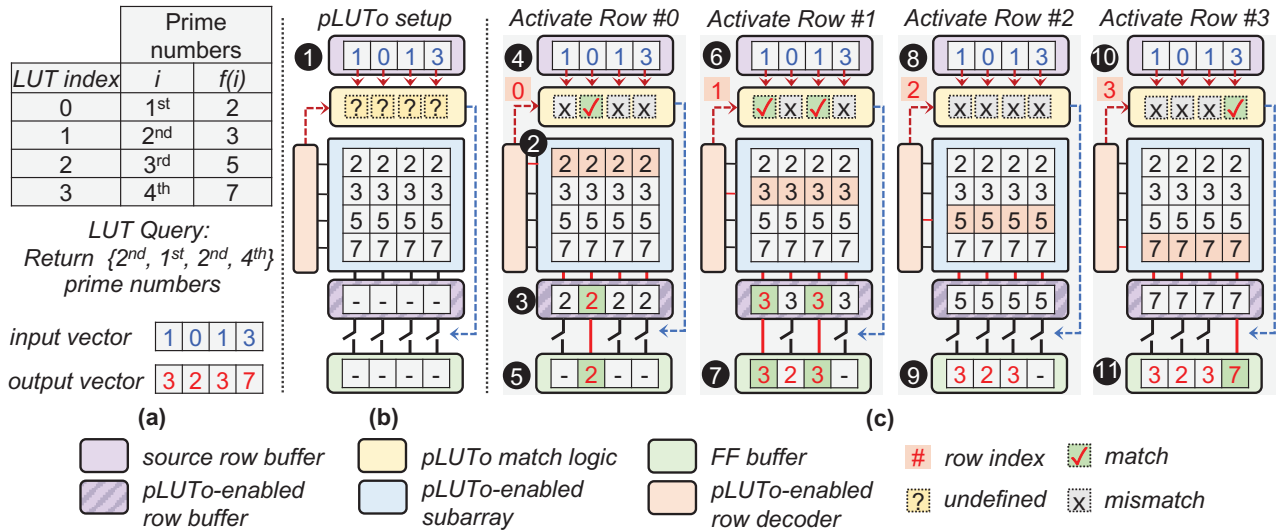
| | Prime numbers | |
|---|---|---|
| LUT index | i | f(i) |
| 0 | 1st | 2 |
| 1 | 2nd | 3 |
| 2 | 3rd | 5 |
| 3 | 4th | 7 |

LUT Query: Return {2nd, 1st, 2nd, 4th} prime numbers

input vector 1 0 1 3

output vector 3 2 3 7

(a)

pLUTo setup

1 1 0 1 3

? ? ? ?

2 2 2 2
3 3 3 3
5 5 5 5
7 7 7 7

- - - -

- - - -

(b)

Activate Row #0

4 1 0 1 3

0 x ✓ x x

2

2 2 2 2
3 3 3 3
5 5 5 5
7 7 7 7

3 2 2 2 2

5 - 2 - -

Activate Row #1

6 1 0 1 3

1 ✓ x ✓ x

2 2 2 2
3 3 3 3
5 5 5 5
7 7 7 7

3 3 3 3

7 3 2 3 -

Activate Row #2

8 1 0 1 3

2 x x x x

2 2 2 2
3 3 3 3
5 5 5 5
7 7 7 7

5 5 5 5

9 3 2 3 -

Activate Row #3

10 1 0 1 3

3 x x x ✓

2 2 2 2
3 3 3 3
5 5 5 5
7 7 7 7

7 7 7 7

11 3 2 3 7

(c)

source row buffer

pLUTo-enabled row buffer

pLUTo match logic

pLUTo-enabled subarray

FF buffer

pLUTo-enabled row decoder

# row index

? undefined

✓ match

x mismatch